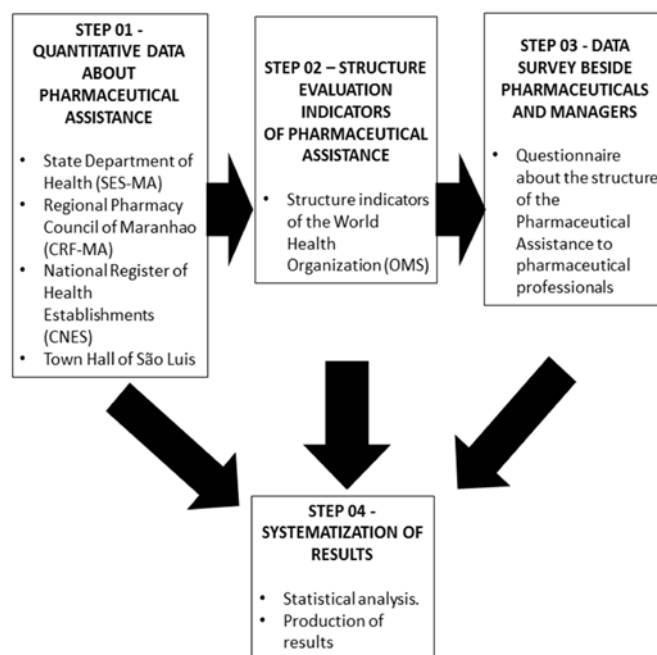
STEP 01 - QUANTITATIVE DATA ABOUT PHARMACEUTICAL ASSISTANCE

• State Department of Health (SES-MA)
• Regional Pharmacy Council of Maranhao (CRF-MA)
• National Register of Health Establishments (CNES)
• Town Hall of São Luis

STEP 02 – STRUCTURE EVALUATION INDICATORS OF PHARMACEUTICAL ASSISTANCE

• Structure indicators of the World Health Organization (OMS)

STEP 03 - DATA SURVEY BESIDE PHARMACEUTICALS AND MANAGERS

• Questionnaire about the structure of the Pharmaceutical Assistance to pharmaceutical professionals

STEP 04 - SYSTEMATIZATION OF RESULTS

• Statistical analysis.
• Production of results